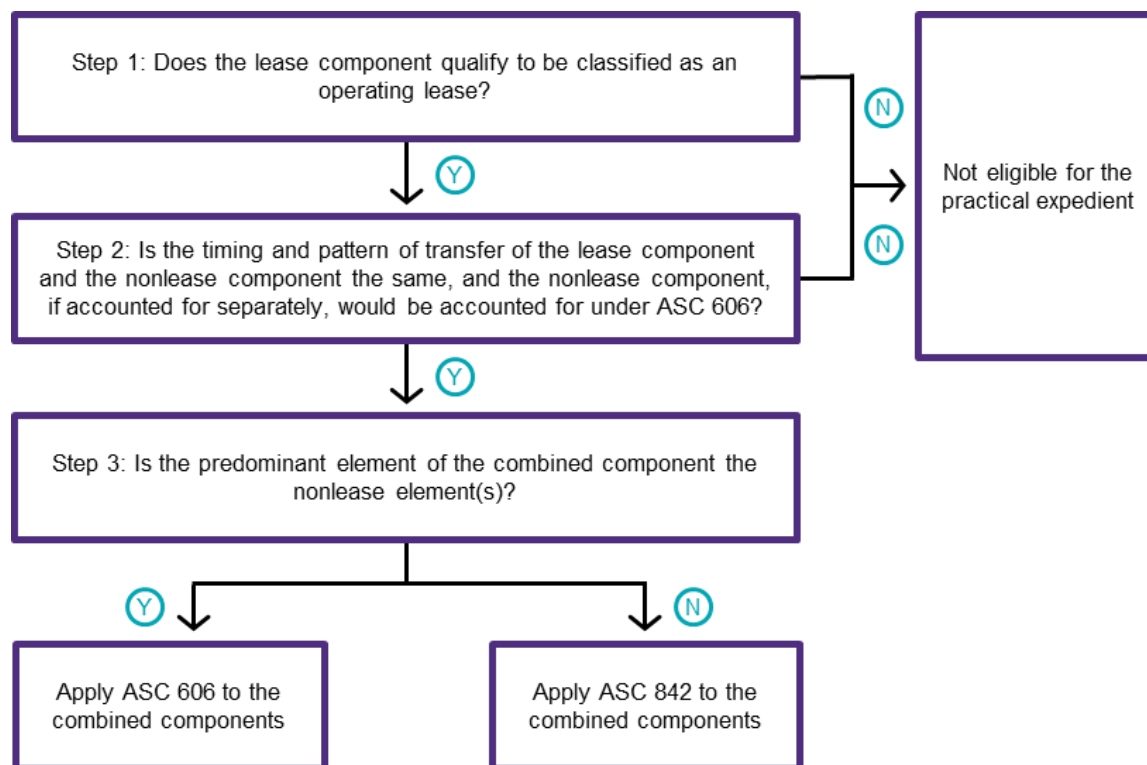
Step 1: Does the lease component qualify to be classified as an operating lease?

N

Y

Not eligible for the practical expedient

Step 2: Is the timing and pattern of transfer of the lease component and the nonlease component the same, and the nonlease component, if accounted for separately, would be accounted for under ASC 606?

N

Y

Step 3: Is the predominant element of the combined component the nonlease element(s)?

Y

N

Apply ASC 606 to the combined components

Apply ASC 842 to the combined components